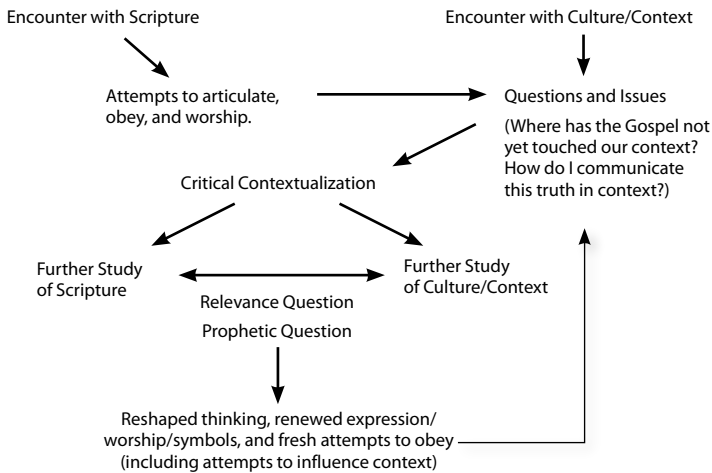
Encounter with Scripture

Encounter with Culture/Context

Attempts to articulate, obey, and worship.

Questions and Issues

(Where has the Gospel not yet touched our context? How do I communicate this truth in context?)

Critical Contextualization

Further Study of Scripture

Further Study of Culture/Context

Relevance Question

Prophetic Question

Reshaped thinking, renewed expression/ worship/symbols, and fresh attempts to obey (including attempts to influence context)